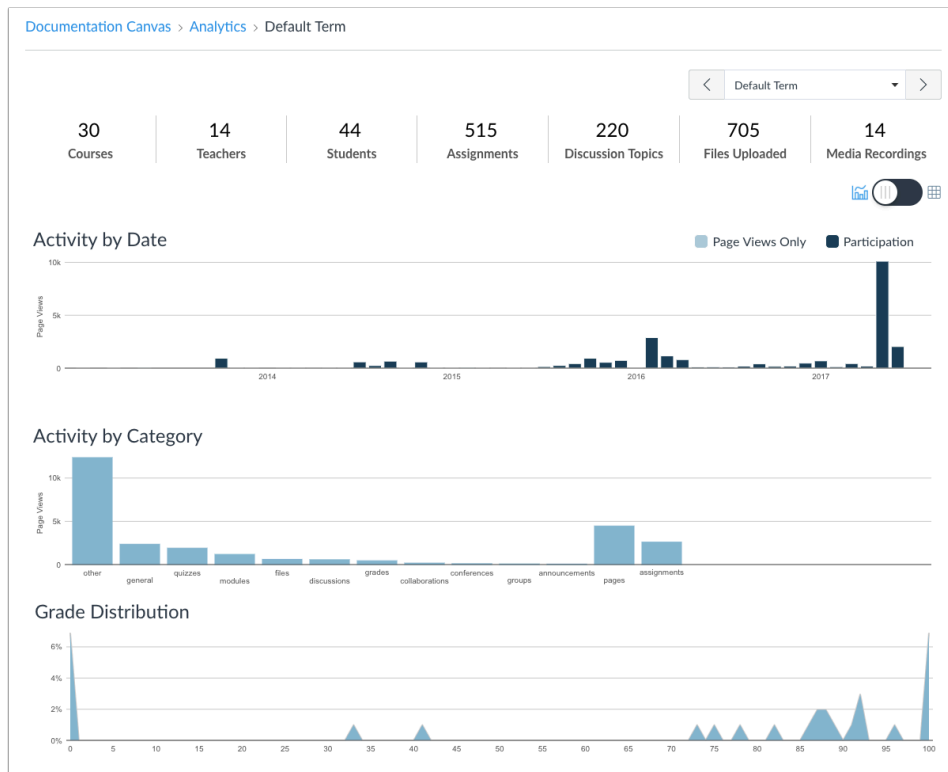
Documentation Canvas > Analytics > Default Term

Default Term

| 30 | 14 | 44 | 515 | 220 | 705 | 14 |
|---|---|---|---|---|---|---|
| Courses | Teachers | Students | Assignments | Discussion Topics | Files Uploaded | Media Recordings |

Activity by Date

Page Views Only Participation

10k
5k
0
Page Views
2014 2015 2016 2017

Activity by Category

10k
5k
0
Page Views
other general quizzes modules files discussions grades collaborations conferences groups announcements pages assignments

Grade Distribution

6%
4%
2%
0%
0 5 10 15 20 25 30 35 40 45 50 55 60 65 70 75 80 85 90 95 100